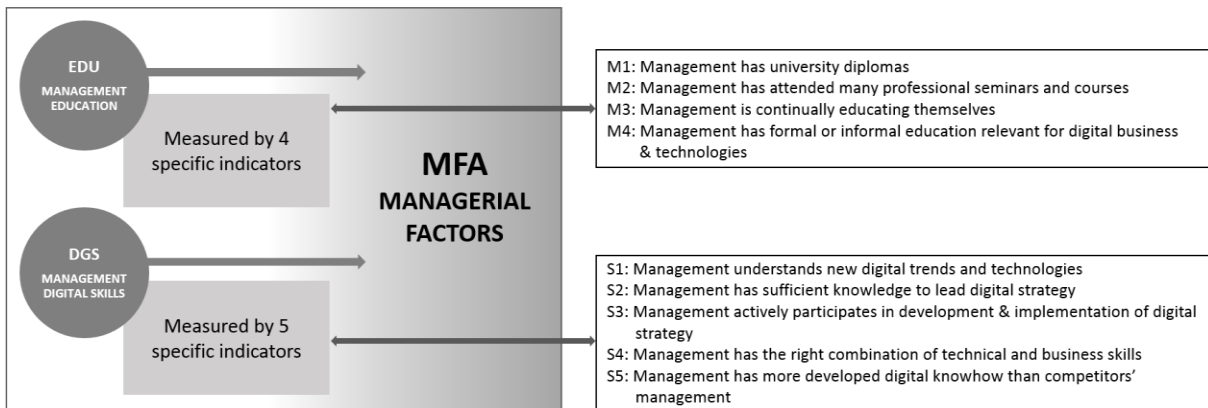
EDU
MANAGEMENT EDUCATION

Measured by 4 specific indicators

DGS
MANAGEMENT DIGITAL SKILLS

Measured by 5 specific indicators

MFA
MANAGERIAL FACTORS

M1: Management has university diplomas
M2: Management has attended many professional seminars and courses
M3: Management is continually educating themselves
M4: Management has formal or informal education relevant for digital business & technologies

S1: Management understands new digital trends and technologies
S2: Management has sufficient knowledge to lead digital strategy
S3: Management actively participates in development & implementation of digital strategy
S4: Management has the right combination of technical and business skills
S5: Management has more developed digital knowhow than competitors' management